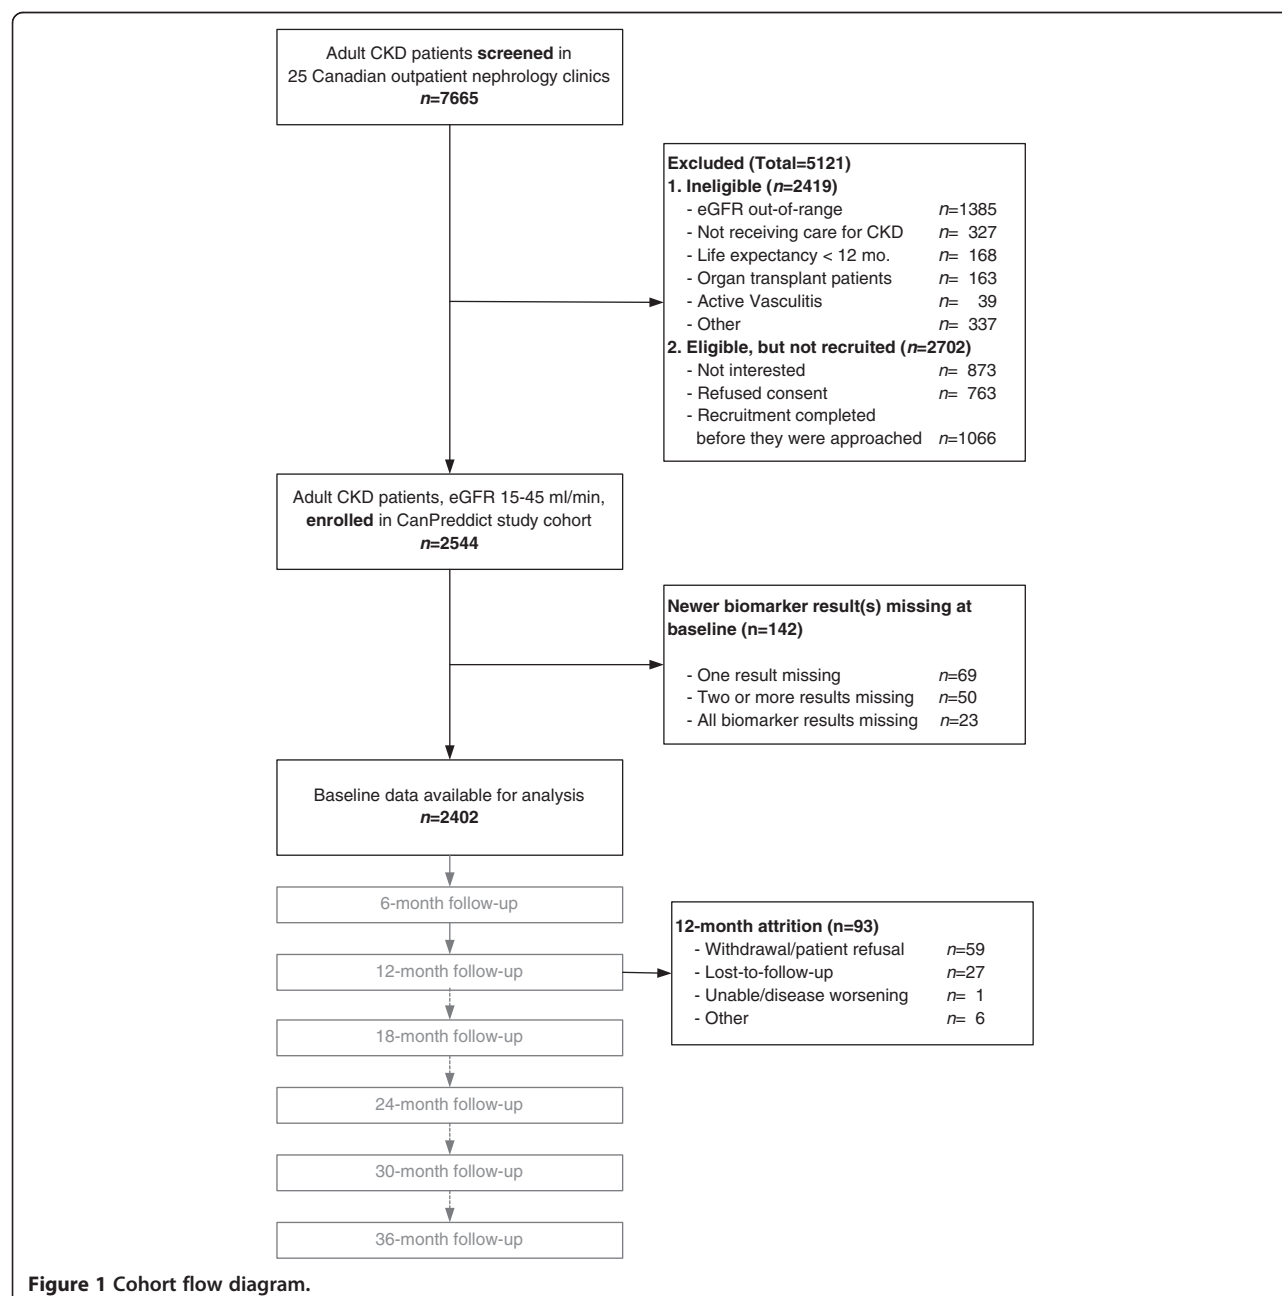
Adult CKD patients screened in 25 Canadian outpatient nephrology clinics
$n$=7665

Excluded (Total=5121)
1. Ineligible ($n$=2419)
- eGFR out-of-range $n$=1385
- Not receiving care for CKD $n$= 327
- Life expectancy < 12 mo. $n$= 168
- Organ transplant patients $n$= 163
- Active Vasculitis $n$= 39
- Other $n$= 337
2. Eligible, but not recruited ($n$=2702)
- Not interested $n$= 873
- Refused consent $n$= 763
- Recruitment completed before they were approached $n$=1066

Adult CKD patients, eGFR 15-45 ml/min, enrolled in CanPreddict study cohort
$n$=2544

Newer biomarker result(s) missing at baseline (n=142)
- One result missing $n$=69
- Two or more results missing $n$=50
- All biomarker results missing $n$=23

Baseline data available for analysis
$n$=2402

6-month follow-up

12-month follow-up

12-month attrition (n=93)
- Withdrawal/patient refusal $n$=59
- Lost-to-follow-up $n$=27
- Unable/disease worsening $n$= 1
- Other $n$= 6

18-month follow-up

24-month follow-up

30-month follow-up

36-month follow-up

Figure 1 Cohort flow diagram.